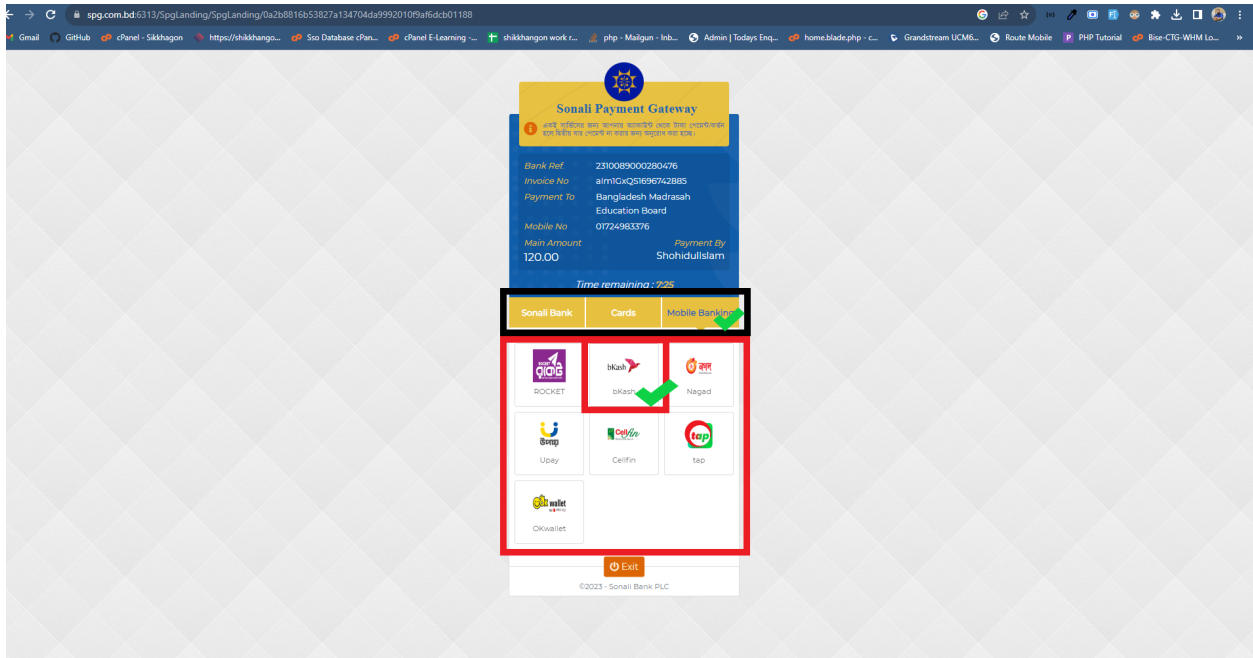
spg.com.bd:6313/SpgLanding/SpgLanding/0a2b8816b53827a134704da9992010f9af6dcb01188

Gmail GitHub cPanel - Sikkhagon https://shikkhango... Sso Database cPan... cPanel E-Learning -... shikkhangon work r... php - Mailgun - Inb... Admin | Todays Enq... home.blade.php - c... Grandstream UCM6... Route Mobile PHP Tutorial Bise-CTG-WHM Lo... »

Sonali Payment Gateway

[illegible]

Bank Ref. 2310089000280476
Invoice No aIm1GxQS1696742885
Payment To Bangladesh Madrasah Education Board
Mobile No 01724983376
Main Amount 120.00
Payment By Shohidullslam

Time remaining : 7:25

Sonali Bank | Cards | Mobile Banking

ROCKET
bKash
bKash
Nagad
Upay
Cellfin
tap
OKwallet

Exit

©2023 - Sonali Bank PLC